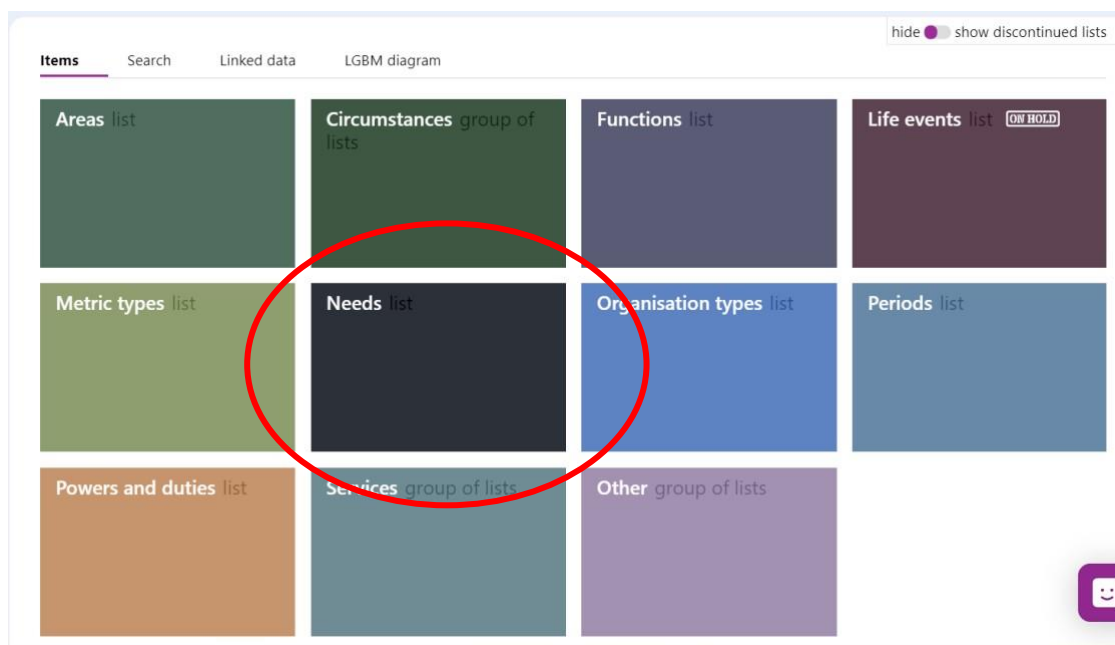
hide show discontinued lists

Items Search Linked data LGBM diagram

Areas list

Circumstances group of lists

Functions list

Life events list ON HOLD

Metric types list

Needs list

Organisation types list

Periods list

Powers and duties list

Services group of lists

Other group of lists